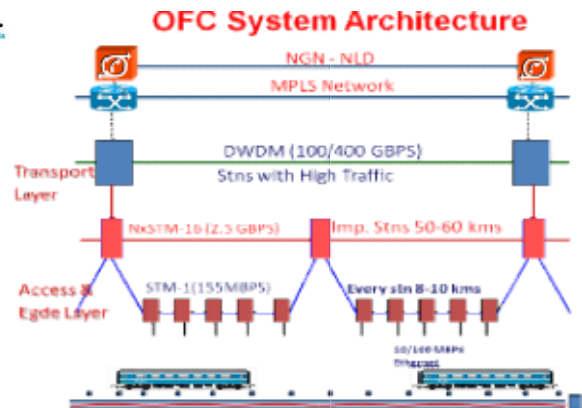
OFC System Architecture

NGN - NLD

MPLS Network

DWDM (100/400 GBPS)

Stns with High Traffic

Transport Layer

NxSTM-16 (2.5 GBPS)

Imp. Stns 50-60 kms

Access & Egde Layer

STM-1(155MBPS)

Every stn 8-10 kms

10/100 MBPs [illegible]